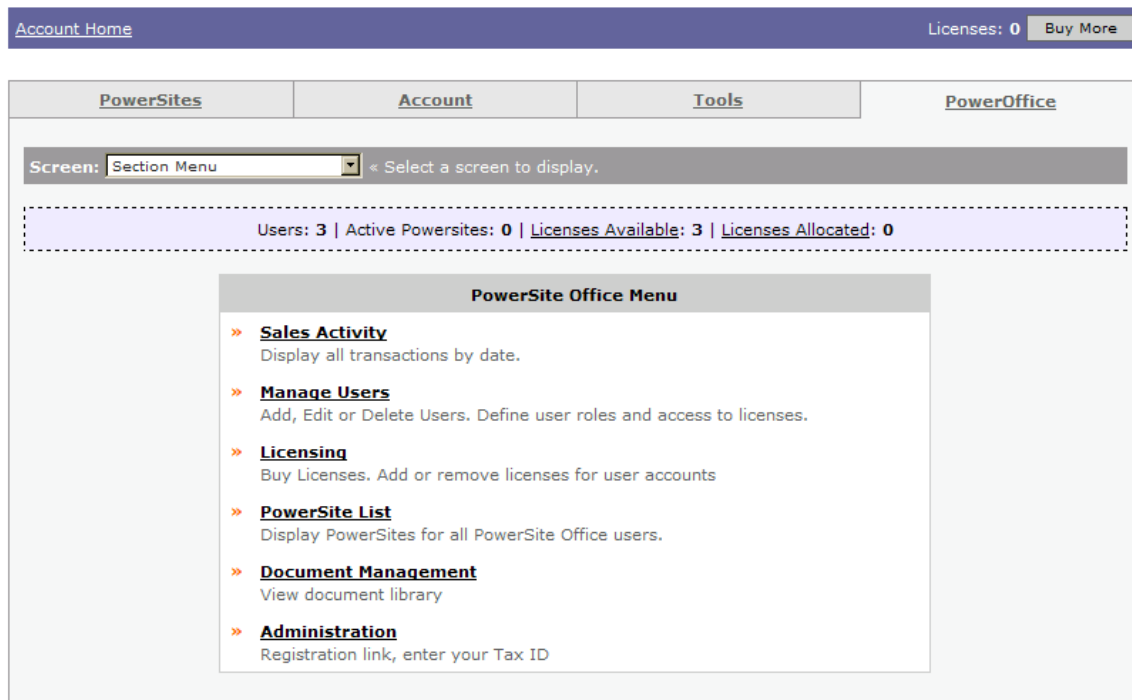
Account Home

Licenses: 0 Buy More

| PowerSites | Account | Tools | PowerOffice |
|---|---|---|---|

Screen: Section Menu « Select a screen to display.

Users: 3 | Active Powersites: 0 | Licenses Available: 3 | Licenses Allocated: 0

PowerSite Office Menu

» Sales Activity
Display all transactions by date.

» Manage Users
Add, Edit or Delete Users. Define user roles and access to licenses.

» Licensing
Buy Licenses. Add or remove licenses for user accounts

» PowerSite List
Display PowerSites for all PowerSite Office users.

» Document Management
View document library

» Administration
Registration link, enter your Tax ID